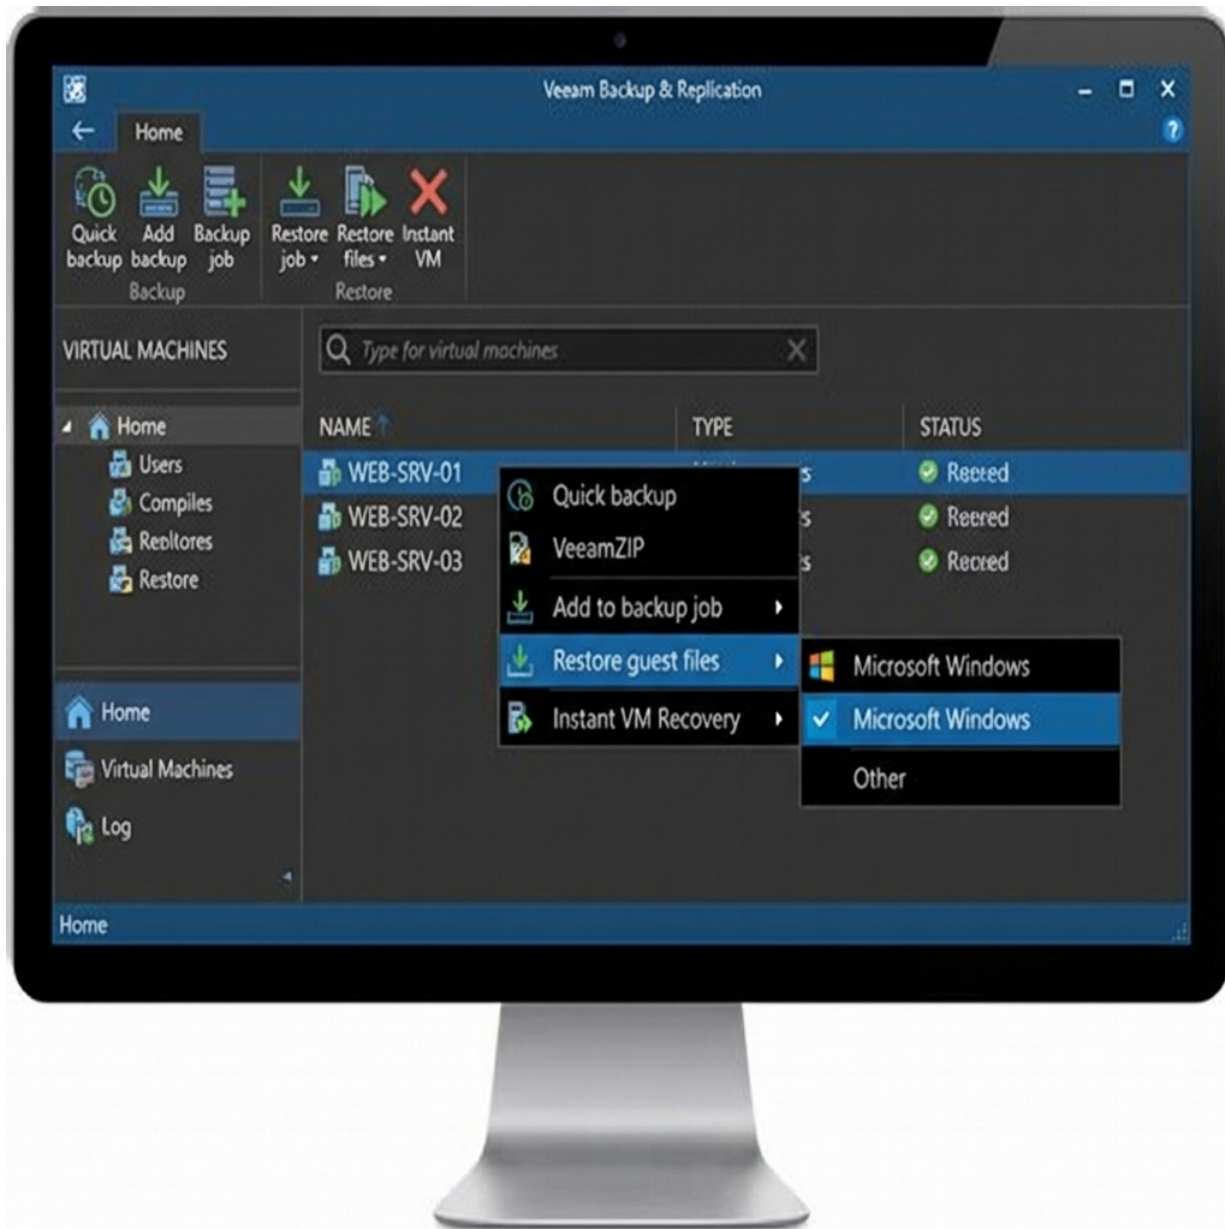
Veeam Backup & Replication

Home

Quick backup
Add backup
Backup job
Backup

Restore job
Restore files
Instant VM
Restore

VIRTUAL MACHINES

Type for virtual machines

Home
Users
Compiles
Repltores
Restore

Home
Virtual Machines
Log

| NAME | TYPE | STATUS |
|---|---|---|
| WEB-SRV-01 | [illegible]s | Reered |
| WEB-SRV-02 | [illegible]s | Reered |
| WEB-SRV-03 | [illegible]s | Reered |

Quick backup
VeeamZIP
Add to backup job
Restore guest files
Instant VM Recovery

Microsoft Windows
Microsoft Windows
Other

Home